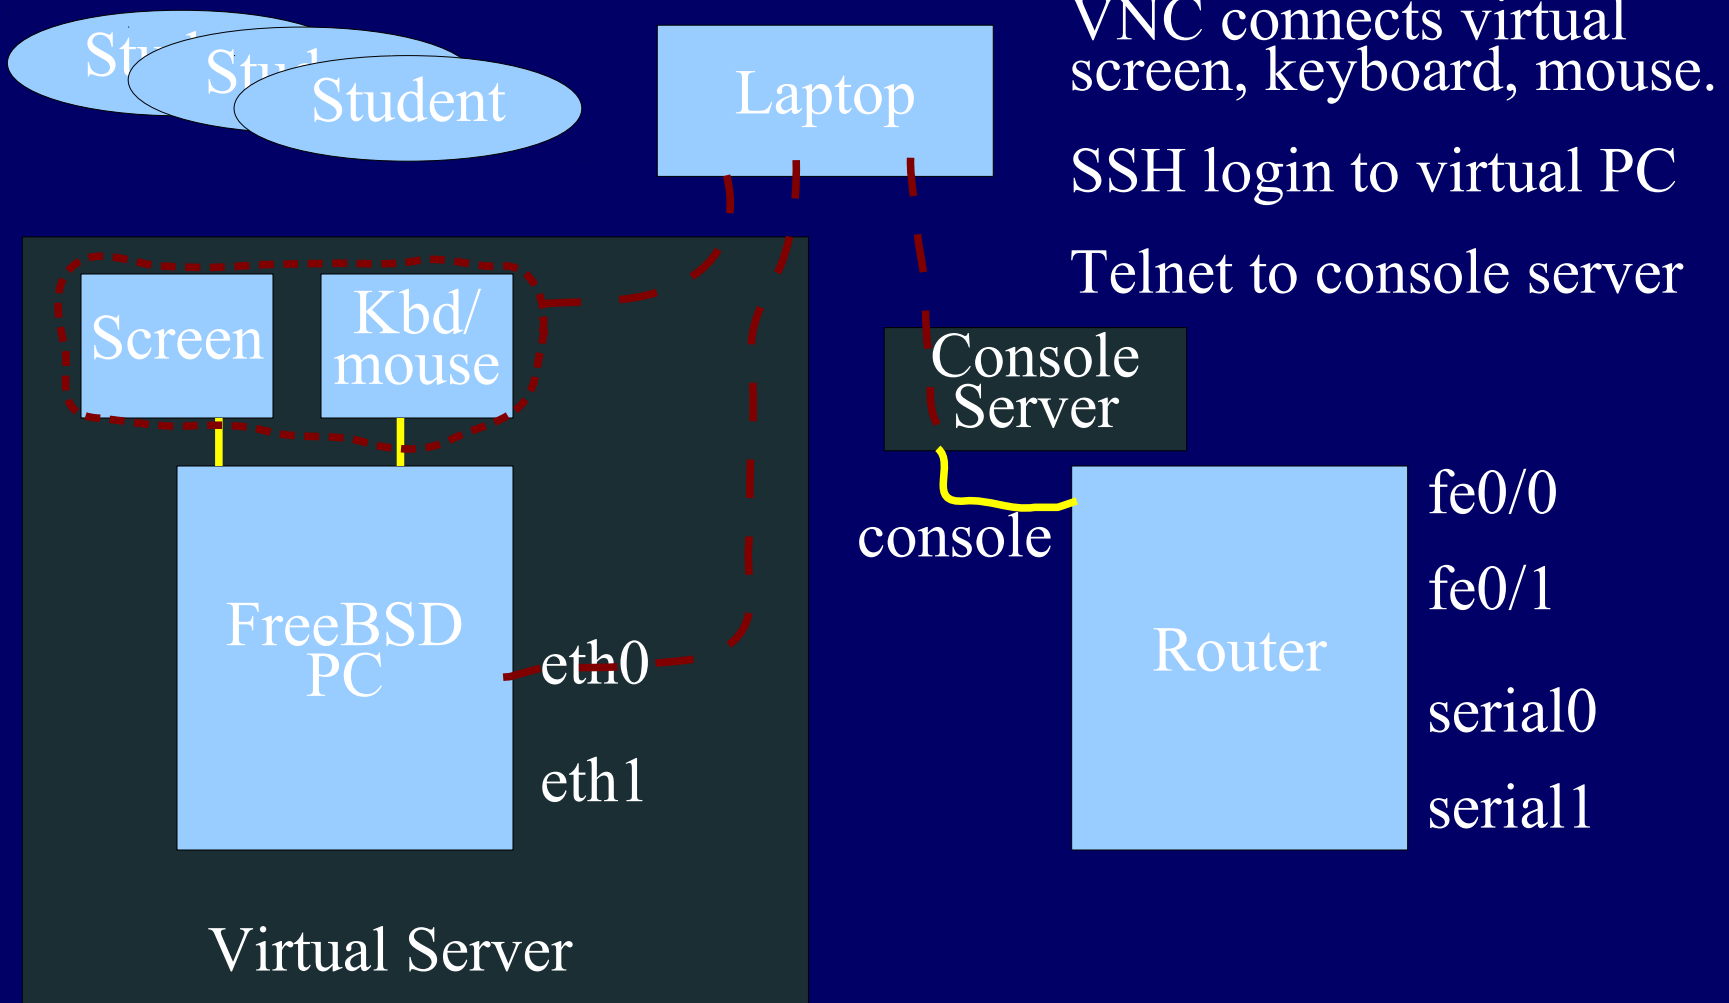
St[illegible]

St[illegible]

Student

Laptop

VNC connects virtual screen, keyboard, mouse.

SSH login to virtual PC

Telnet to console server

Screen

Kbd/ mouse

Console Server

FreeBSD PC

eth0

eth1

console

Router

fe0/0

fe0/1

serial0

serial1

Virtual Server